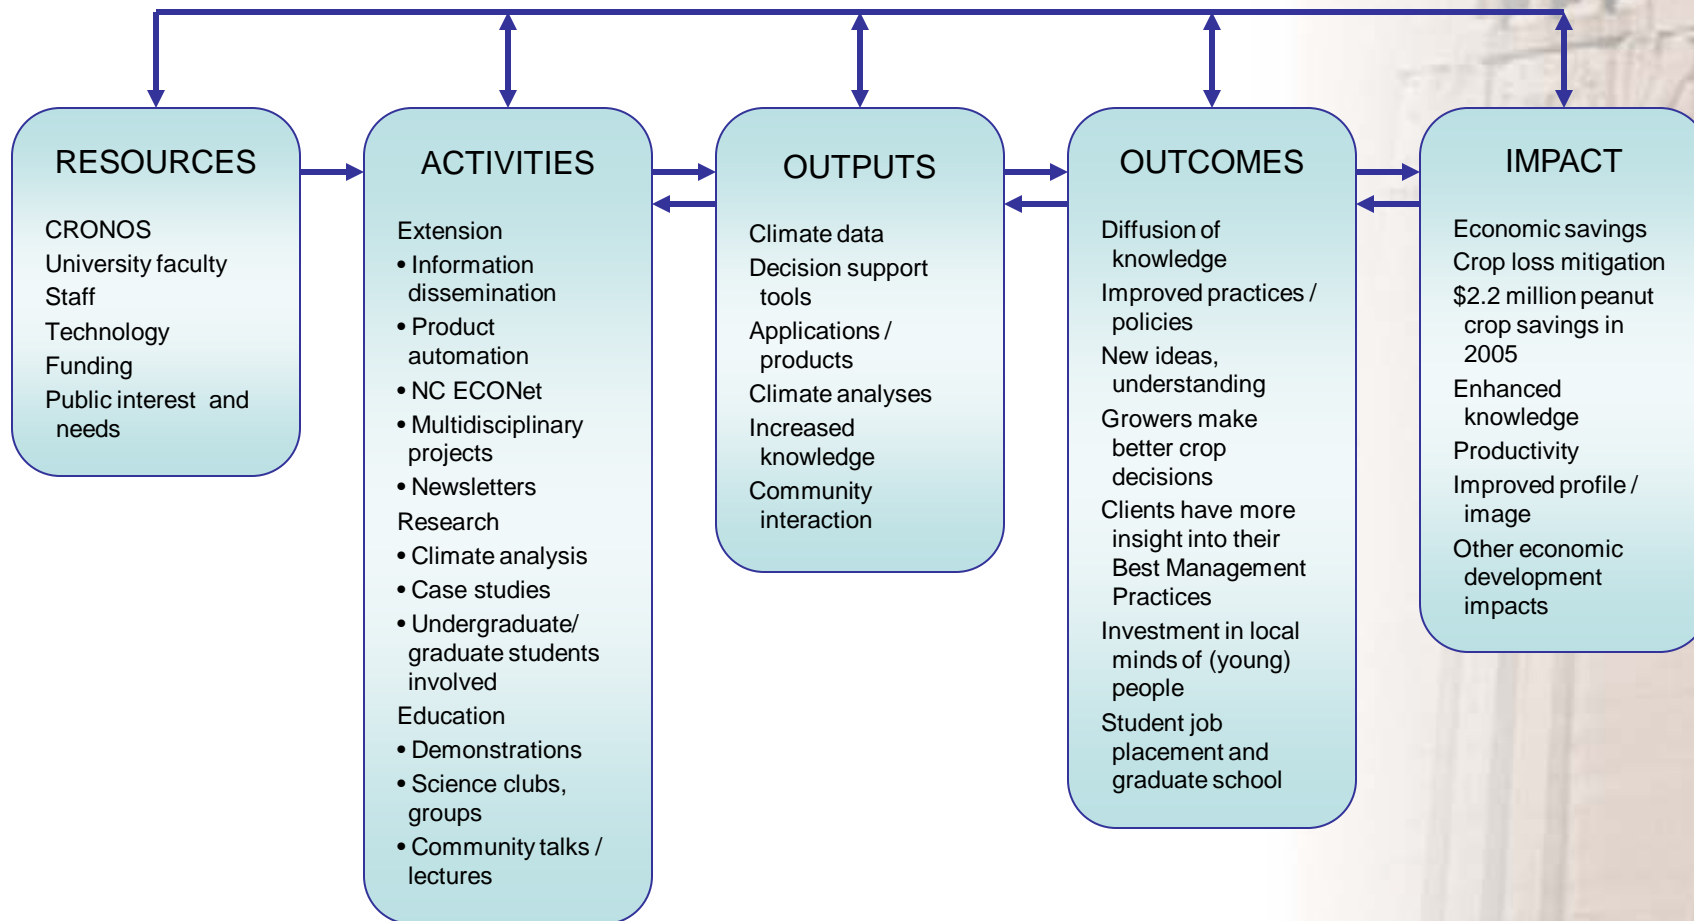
RESOURCES

CRONOS
University faculty
Staff
Technology
Funding
Public interest and needs

ACTIVITIES

Extension
• Information dissemination
• Product automation
• NC ECONet
• Multidisciplinary projects
• Newsletters
Research
• Climate analysis
• Case studies
• Undergraduate/ graduate students involved
Education
• Demonstrations
• Science clubs, groups
• Community talks / lectures

OUTPUTS

Climate data
Decision support tools
Applications / products
Climate analyses
Increased knowledge
Community interaction

OUTCOMES

Diffusion of knowledge
Improved practices / policies
New ideas, understanding
Growers make better crop decisions
Clients have more insight into their Best Management Practices
Investment in local minds of (young) people
Student job placement and graduate school

IMPACT

Economic savings
Crop loss mitigation
$2.2 million peanut crop savings in 2005
Enhanced knowledge
Productivity
Improved profile / image
Other economic development impacts